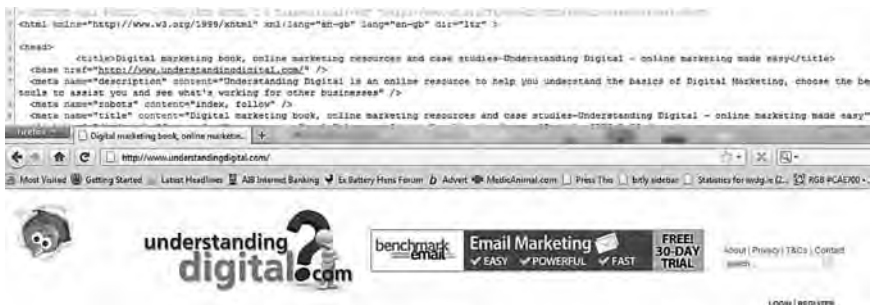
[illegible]
<html xmlns="http://www.w3.org/1999/xhtml" xml:lang="en-gb" lang="en-gb" dir="ltr" >

<head>
<title>Digital marketing book, online marketing resources and case studies-Understanding Digital - online marketing made easy</title>
<base href="http://www.understandingdigital.com/" />
<meta name="description" content="Understanding Digital is an online resource to help you understand the basics of Digital Marketing, choose the be tools to assist you and see what's working for other businesses" />
<meta name="robots" content="index, follow" />
<meta name="title" content="Digital marketing book, online marketing resources and case studies-Understanding Digital - online marketing made easy"

Firefox | Digital marketing book, online marketin... | +

http://www.understandingdigital.com/

Most Visited | Getting Started | Latest Headlines | AIB Internet Banking | Ex Battery Hens Forum | Advert | MedicAnimal.com | Press This | bitly sidebar | Statistics for wdg.ie (2... | RGB #CAE700 -

understanding digital.com

benchmark email | Email Marketing | ✓ EASY ✓ POWERFUL ✓ FAST | FREE! 30-DAY TRIAL

About | Privacy | T&Cs | Contact

search...

LOGIN | REGISTER